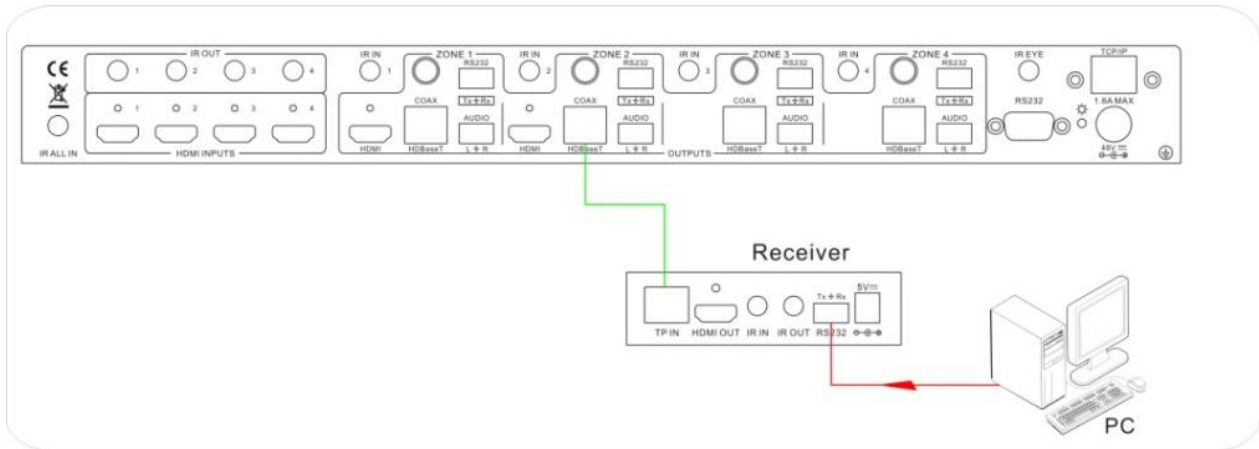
CE

IR ALL IN

IR OUT
1 2 3 4

1 2 3 4

HDMI INPUTS

IR IN 1
ZONE 1
RS232
Tx ⏚ Rx
HDMI
COAX
HDBaseT
AUDIO
L ⏚ R

IR IN 2
ZONE 2
RS232
Tx ⏚ Rx
HDMI
COAX
HDBaseT
AUDIO
L ⏚ R

OUTPUTS

IR IN 3
ZONE 3
RS232
Tx ⏚ Rx
COAX
HDBaseT
AUDIO
L ⏚ R

IR IN 4
ZONE 4
RS232
Tx ⏚ Rx
COAX
HDBaseT
AUDIO
L ⏚ R

IR EYE
RS232
TCP/IP
1.6A MAX
48V ⎓

Receiver

TP IN
HDMI OUT
IR IN
IR OUT
Tx ⏚ Rx
RS232
5V⎓

PC